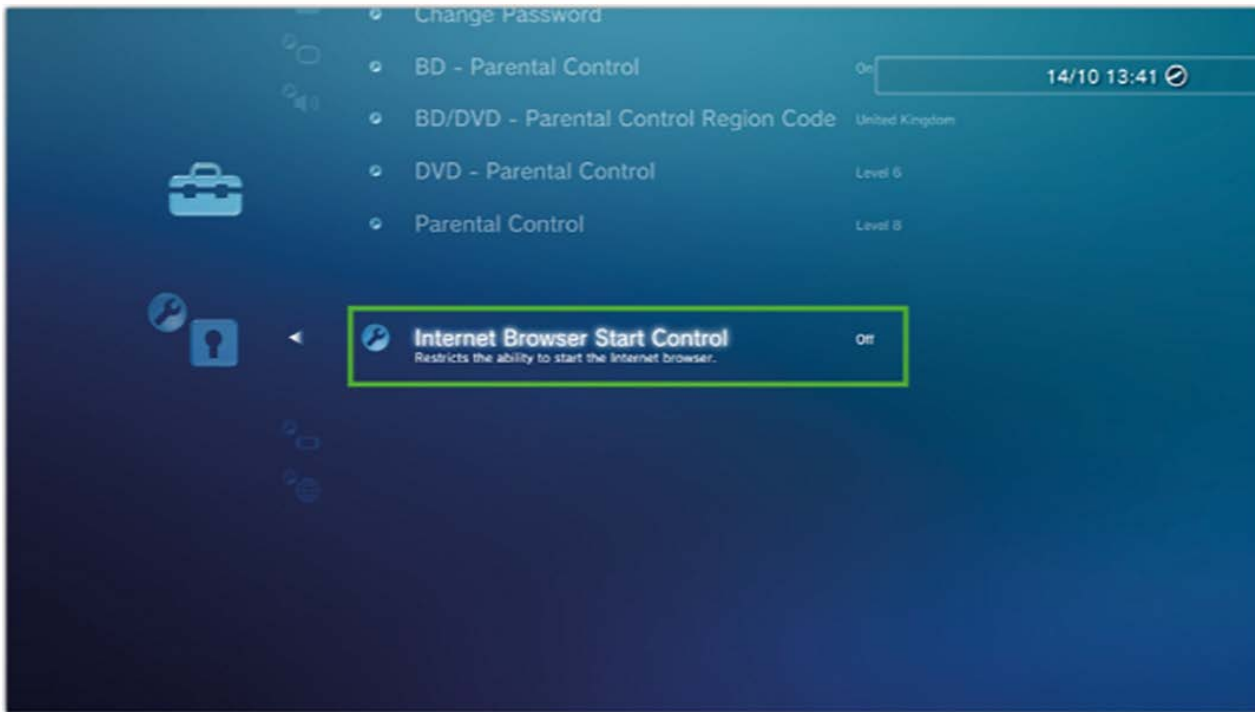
Change Password

BD - Parental Control On

14/10 13:41

BD/DVD - Parental Control Region Code United Kingdom

DVD - Parental Control Level 6

Parental Control Level 8

Internet Browser Start Control
Restricts the ability to start the Internet browser.
Off